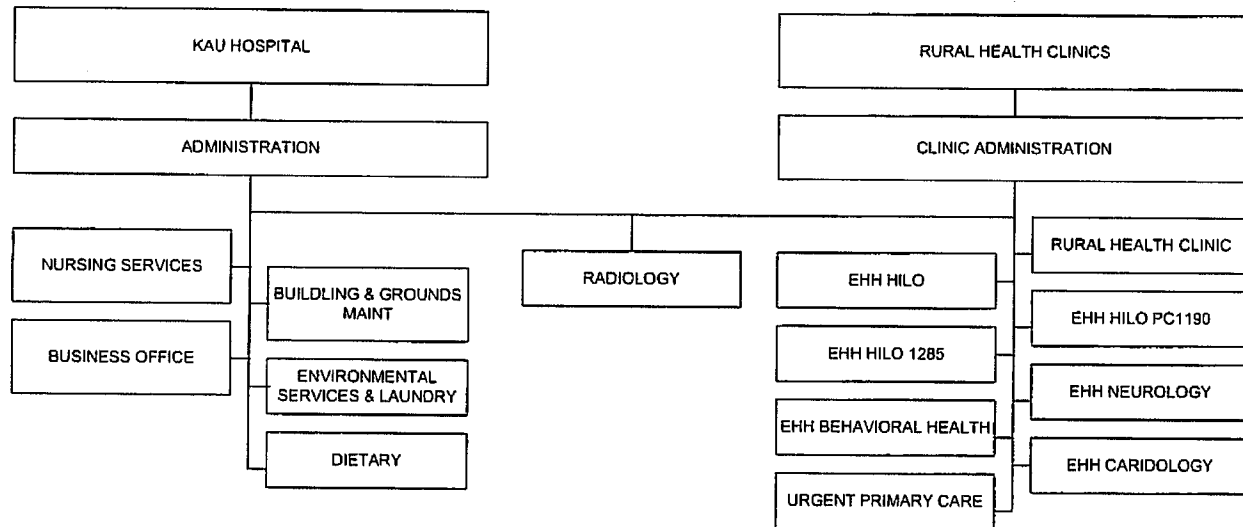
KAU HOSPITAL

ADMINISTRATION

NURSING SERVICES

BUSINESS OFFICE

BUILDLING & GROUNDS MAINT

ENVIRONMENTAL SERVICES & LAUNDRY

DIETARY

RADIOLOGY

RURAL HEALTH CLINICS

CLINIC ADMINISTRATION

EHH HILO

EHH HILO 1285

EHH BEHAVIORAL HEALTH

URGENT PRIMARY CARE

RURAL HEALTH CLINIC

EHH HILO PC1190

EHH NEUROLOGY

EHH CARIDOLOGY